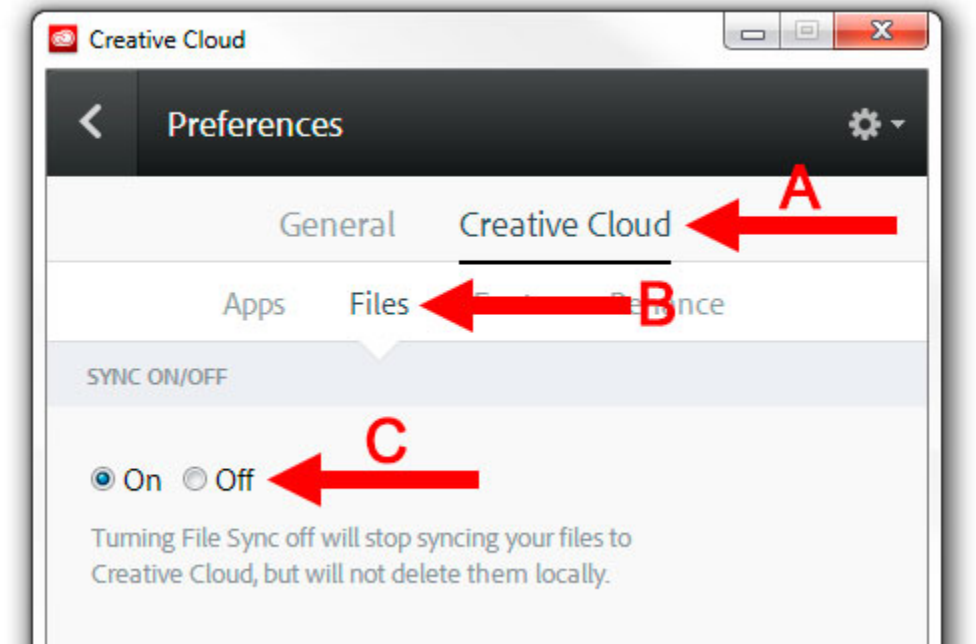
Creative Cloud

Preferences

General Creative Cloud A

Apps Files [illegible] B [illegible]nce

SYNC ON/OFF

C

On Off

Turning File Sync off will stop syncing your files to Creative Cloud, but will not delete them locally.